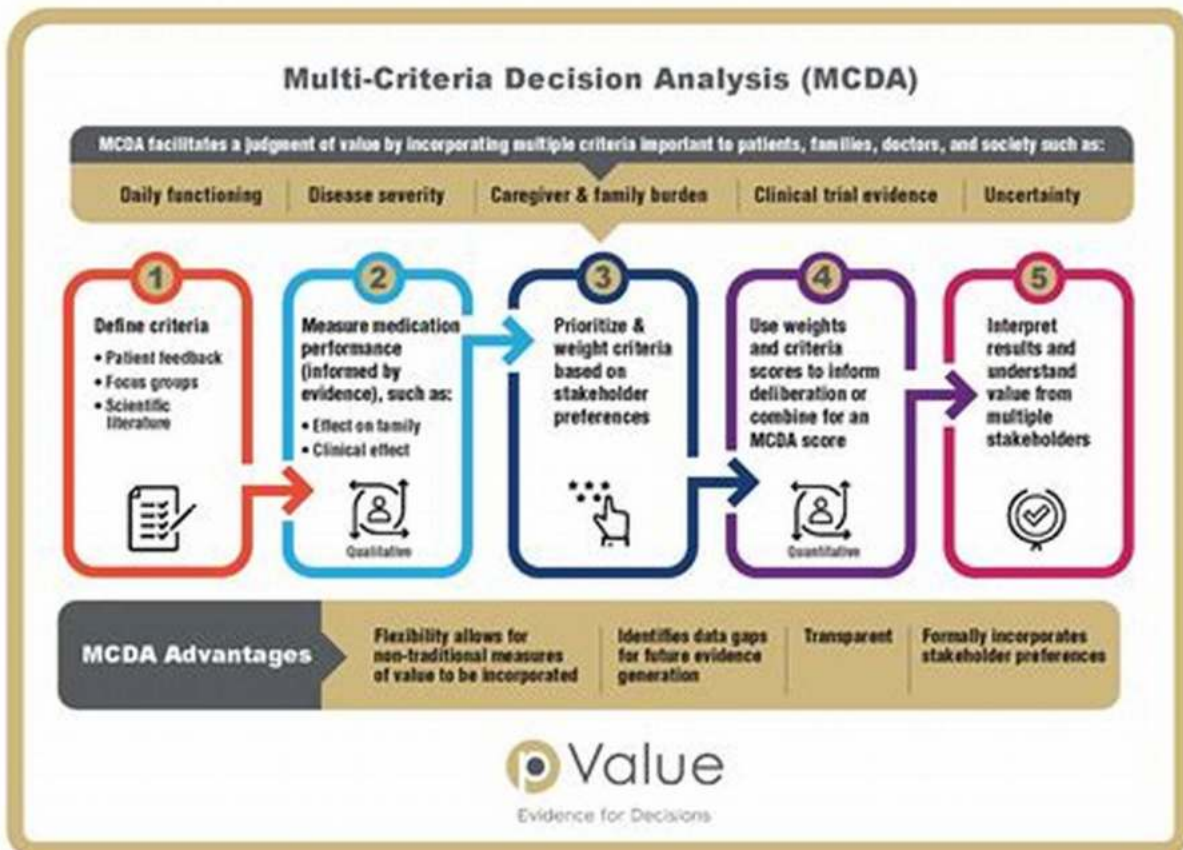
Multi-Criteria Decision Analysis (MCDA)

MCDA facilitates a judgment of value by incorporating multiple criteria important to patients, families, doctors, and society such as:

Daily functioning | Disease severity | Caregiver & family burden | Clinical trial evidence | Uncertainty

1
Define criteria
• Patient feedback
• Focus groups
• Scientific literature

2
Measure medication performance (informed by evidence), such as:
• Effect on family
• Clinical effect
Qualitative

3
Prioritize & weight criteria based on stakeholder preferences

4
Use weights and criteria scores to inform deliberation or combine for an MCDA score
Quantitative

5
Interpret results and understand value from multiple stakeholders

MCDA Advantages
Flexibility allows for non-traditional measures of value to be incorporated
Identifies data gaps for future evidence generation
Transparent
Formally incorporates stakeholder preferences

p Value
Evidence for Decisions